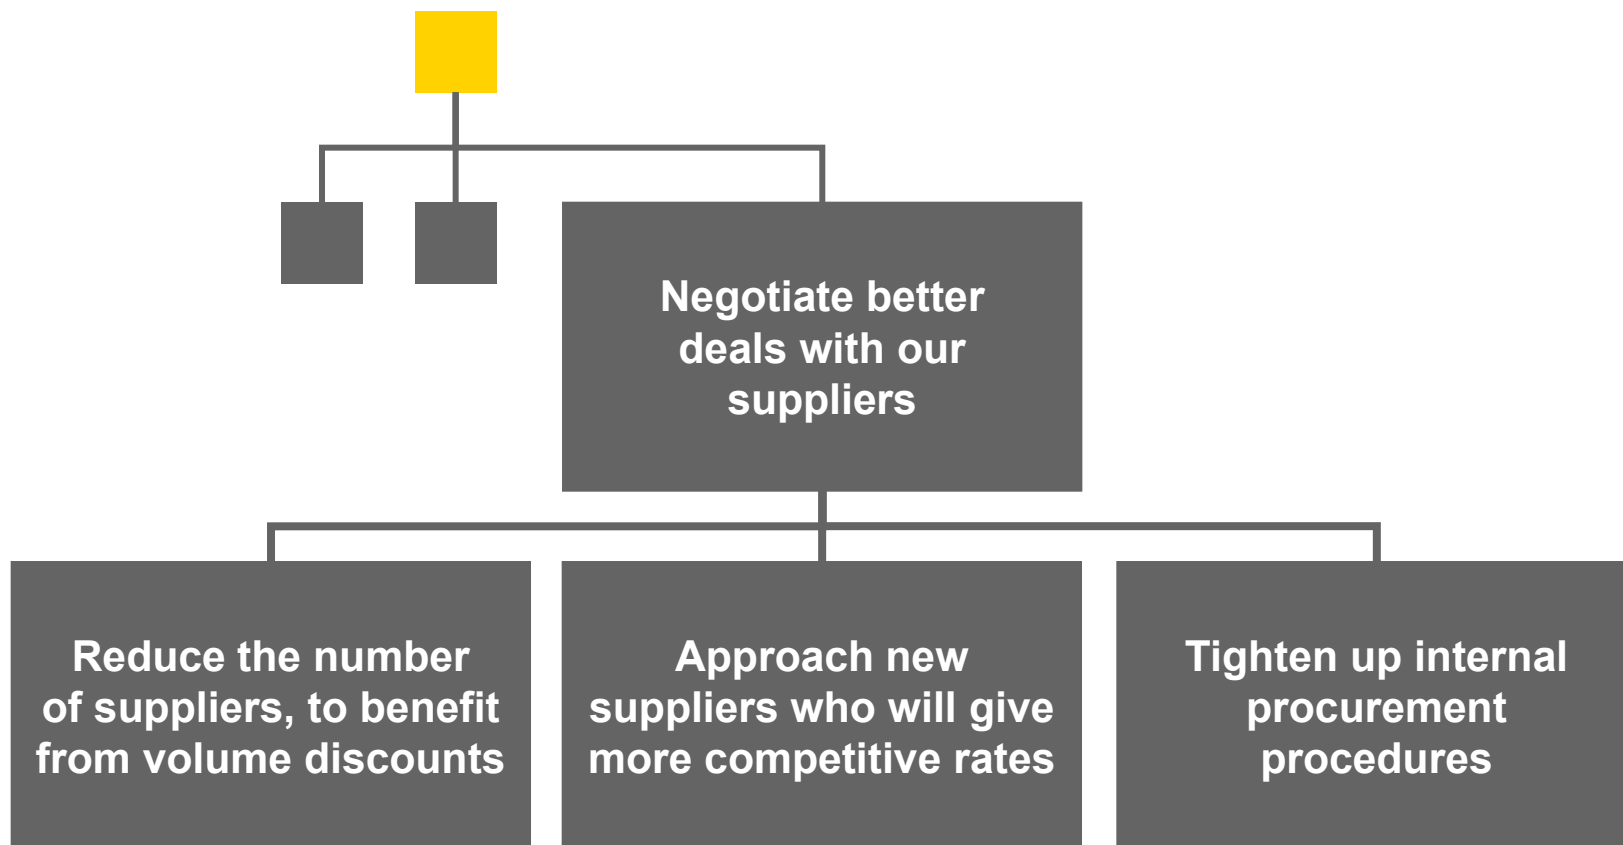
Negotiate better deals with our suppliers

Reduce the number of suppliers, to benefit from volume discounts

Approach new suppliers who will give more competitive rates

Tighten up internal procurement procedures